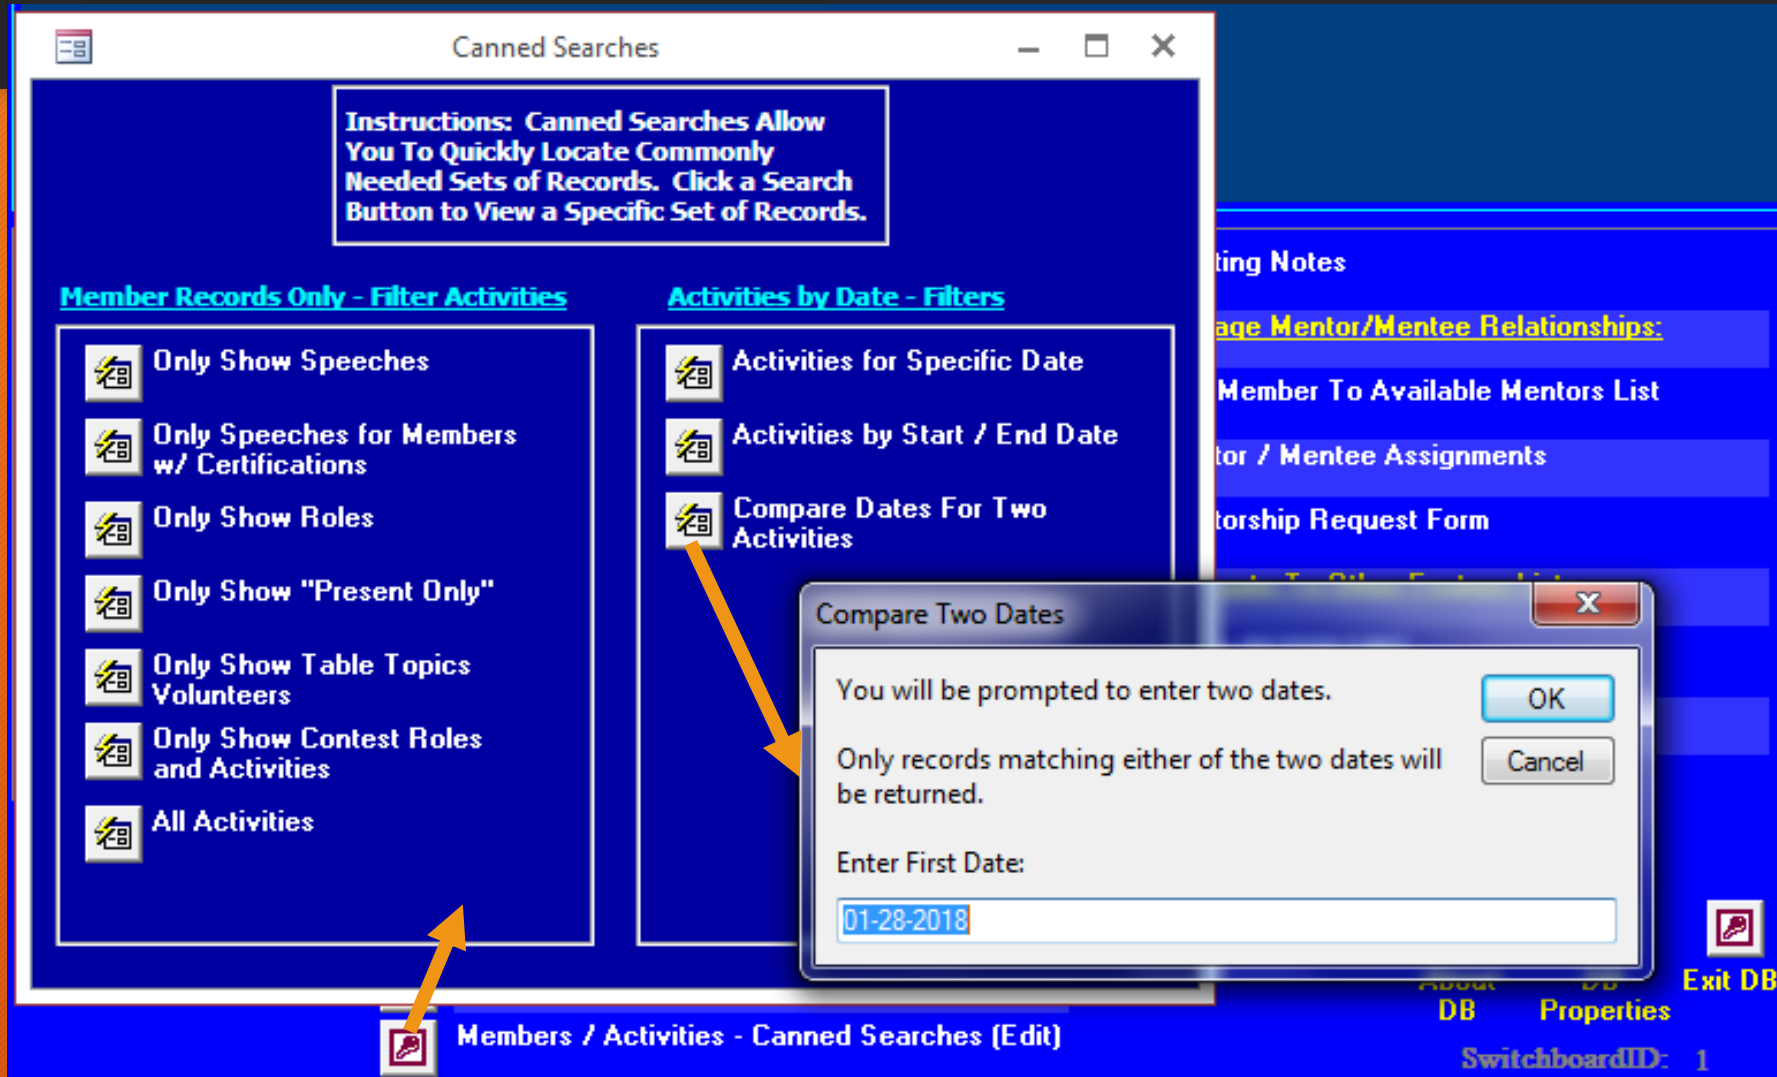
Canned Searches

Instructions: Canned Searches Allow You To Quickly Locate Commonly Needed Sets of Records. Click a Search Button to View a Specific Set of Records.

Member Records Only - Filter Activities

Only Show Speeches

Only Speeches for Members w/ Certifications

Only Show Roles

Only Show "Present Only"

Only Show Table Topics Volunteers

Only Show Contest Roles and Activities

All Activities

Activities by Date - Filters

Activities for Specific Date

Activities by Start / End Date

Compare Dates For Two Activities

ting Notes

age Mentor/Mentee Relationships:

Member To Available Mentors List

tor / Mentee Assignments

torship Request Form

Compare Two Dates

You will be prompted to enter two dates.

Only records matching either of the two dates will be returned.

Enter First Date:

01-28-2018

OK

Cancel

Exit DB

DB

Properties

SwitchboardID: 1

Members / Activities - Canned Searches (Edit)